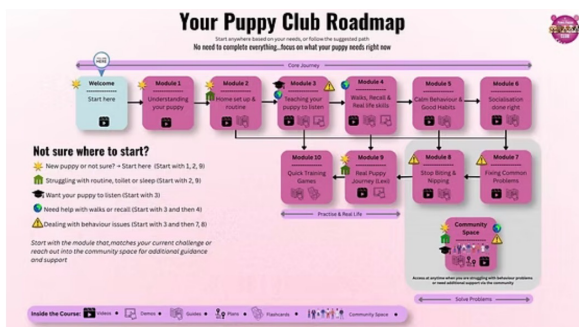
Your Puppy Club Roadmap

Start anywhere based on your needs, or follow the suggested path
No need to complete everything...focus on what your puppy needs right now

Core Journey

Welcome
Start here

Module 1
Understanding your puppy

Module 2
Home set up & routine

Module 3
Teaching your puppy to listen

Module 4
Walks, Recall & Real life skills

Module 5
Calm Behaviour & Good Habits

Module 6
Socialisation done right

Not sure where to start?

New puppy or not sure? - Start here (Start with 1, 2, 9)
Struggling with routine, toilet or sleep (Start with 2, 9)
Want your puppy to listen (Start with 3)
Need help with walks or recall (Start with 3 and then 4)
Dealing with behaviour issues (Start with 3 and then 7, 8)

Start with the module that matches your current challenge or reach out into the community space for additional guidance and support

Module 10
Quick Training Games

Module 9
Real Puppy Journey (Leo)

Practise & Real Life

Module 8
Stop Biting & Nipping

Module 7
Fixing Common Problems

Community Space

Access at anytime when you are struggling with behaviour problems or need additional support via the community

Solve Problems

Inside the Course: Videos • Demos • Guides • Plans • Flashcards • Community Space •